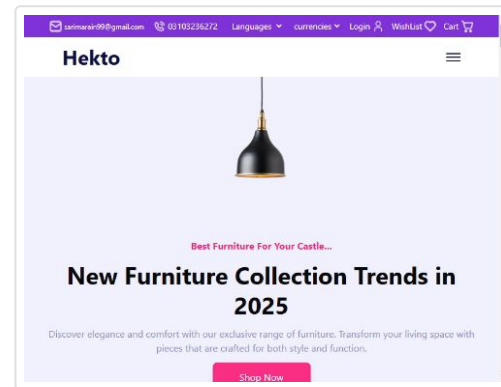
sarimarain99@gmail.com 03103236272 Languages currencies Login Wishlist Cart

Hekto

Best Furniture For Your Castle...

New Furniture Collection Trends in 2025

Discover elegance and comfort with our exclusive range of furniture. Transform your living space with pieces that are crafted for both style and function.

Shop Now